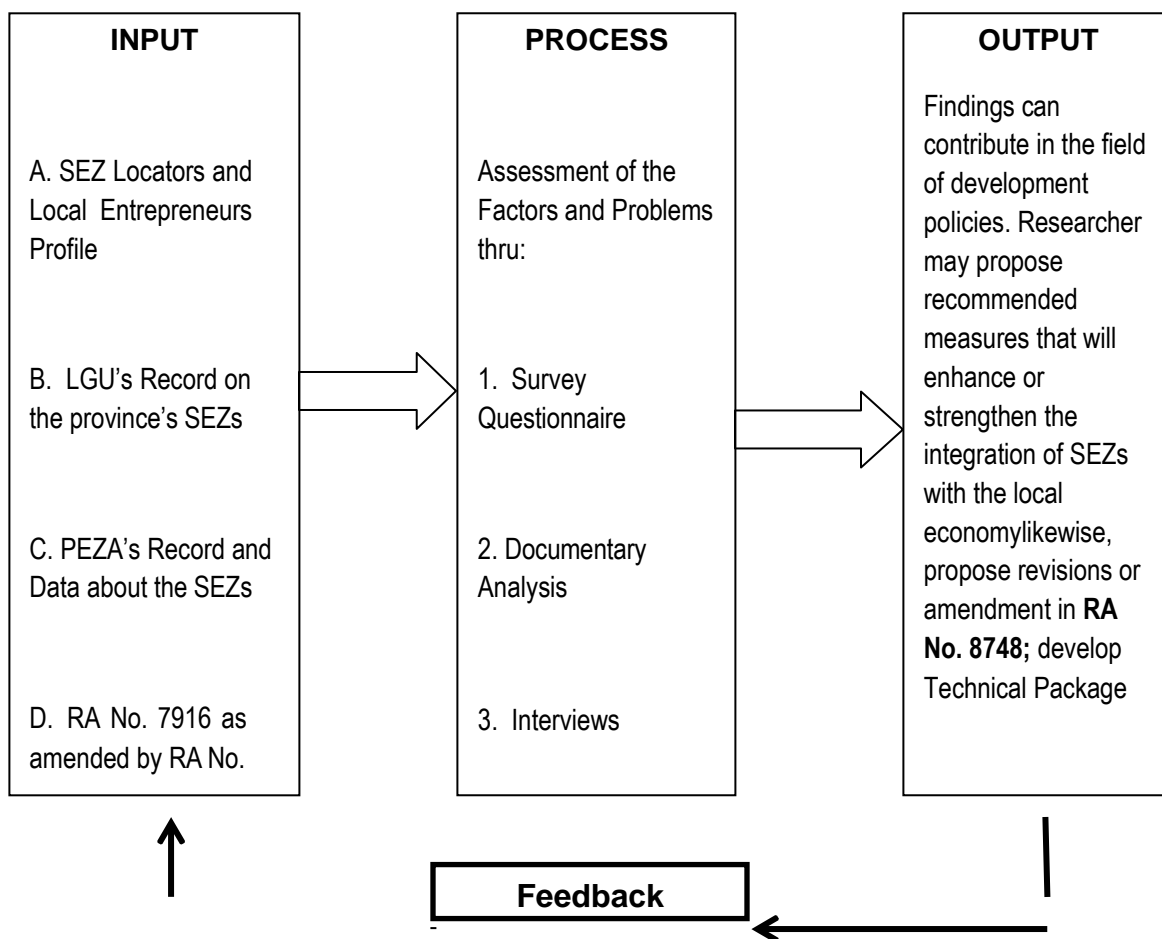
INPUT

A. SEZ Locators and Local Entrepreneurs Profile

B. LGU's Record on the province's SEZs

C. PEZA's Record and Data about the SEZs

D. RA No. 7916 as amended by RA No.

PROCESS

Assessment of the Factors and Problems thru:

1. Survey Questionnaire

2. Documentary Analysis

3. Interviews

OUTPUT

Findings can contribute in the field of development policies. Researcher may propose recommended measures that will enhance or strengthen the integration of SEZs with the local economylikewise, propose revisions or amendment in **RA No. 8748;** develop Technical Package

Feedback